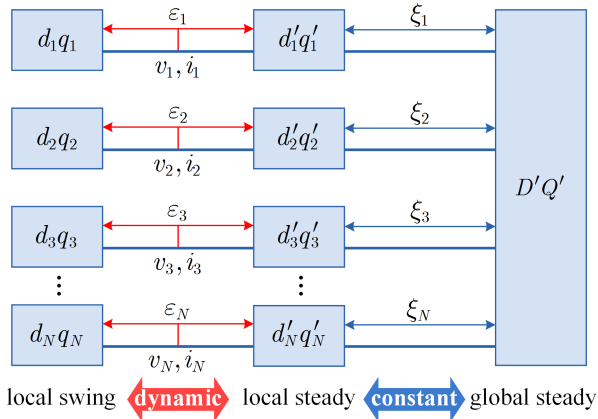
$d_1q_1$ $\varepsilon_1$ $d_1'q_1'$ $\xi_1$
$v_1, i_1$

$d_2q_2$ $\varepsilon_2$ $d_2'q_2'$ $\xi_2$
$v_2, i_2$

$D'Q'$

$d_3q_3$ $\varepsilon_3$ $d_3'q_3'$ $\xi_3$
$v_3, i_3$

$\vdots$ $\vdots$

$d_Nq_N$ $\varepsilon_N$ $d_N'q_N'$ $\xi_N$
$v_N, i_N$

local swing dynamic local steady constant global steady